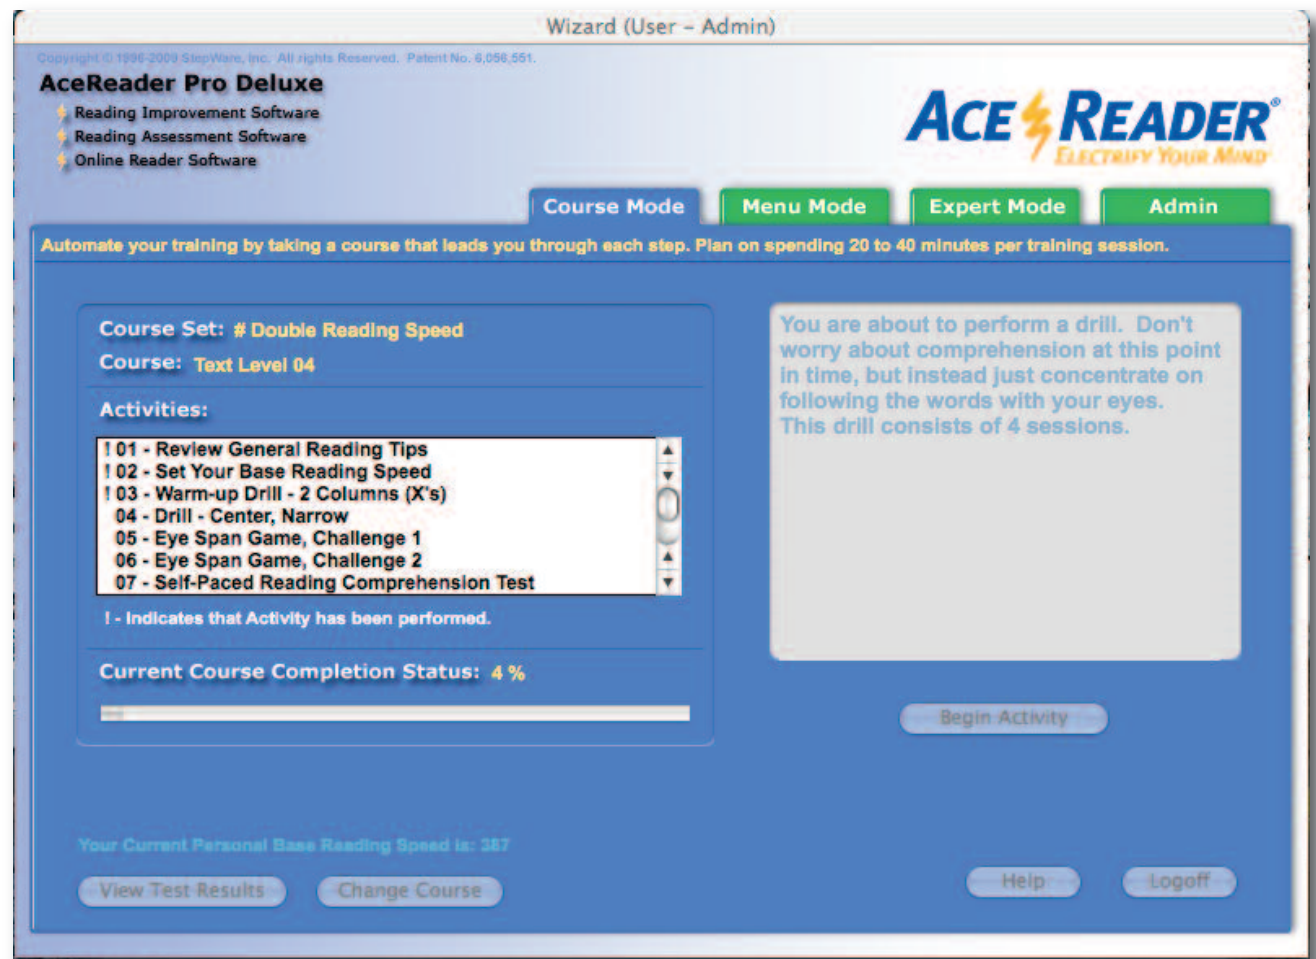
Wizard (User – Admin)

Copyright © 1996-2009 StepWare, Inc. All rights Reserved. Patent No. 6,056,551.

AceReader Pro Deluxe

Reading Improvement Software
Reading Assessment Software
Online Reader Software

ACE READER®
ELECTRIFY YOUR MIND

Course Mode | Menu Mode | Expert Mode | Admin

Automate your training by taking a course that leads you through each step. Plan on spending 20 to 40 minutes per training session.

Course Set: # Double Reading Speed
Course: Text Level 04

Activities:

! 01 - Review General Reading Tips
! 02 - Set Your Base Reading Speed
! 03 - Warm-up Drill - 2 Columns (X's)
04 - Drill - Center, Narrow
05 - Eye Span Game, Challenge 1
06 - Eye Span Game, Challenge 2
07 - Self-Paced Reading Comprehension Test

! - Indicates that Activity has been performed.

Current Course Completion Status: 4 %

You are about to perform a drill. Don't worry about comprehension at this point in time, but instead just concentrate on following the words with your eyes. This drill consists of 4 sessions.

Begin Activity

Your Current Personal Base Reading Speed is: 387

View Test Results | Change Course | Help | Logoff